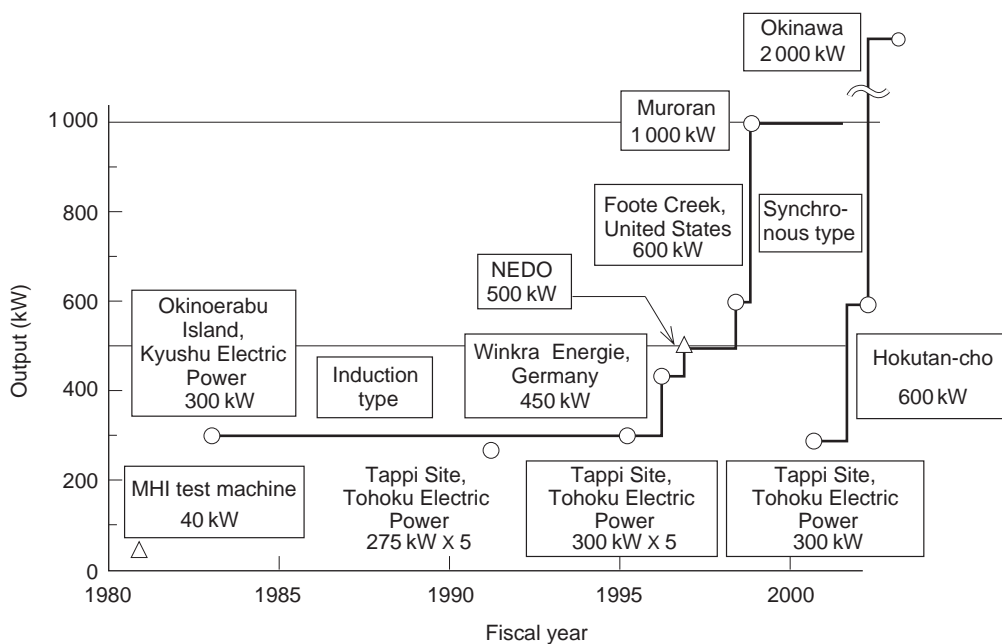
Okinawa
2 000 kW

1 000
800
600
400
200
0

Muroran
1 000 kW

Foote Creek,
United States
600 kW

Synchronous type

NEDO
500 kW

Okinoerabu Island,
Kyushu Electric Power
300 kW

Induction type

Winkra Energie,
Germany
450 kW

Hokutan-cho
600 kW

Output (kW)

MHI test machine
40 kW

Tappi Site,
Tohoku Electric Power
275 kW X 5

Tappi Site,
Tohoku Electric Power
300 kW X 5

Tappi Site,
Tohoku Electric Power
300 kW

1980
1985
1990
1995
2000

Fiscal year